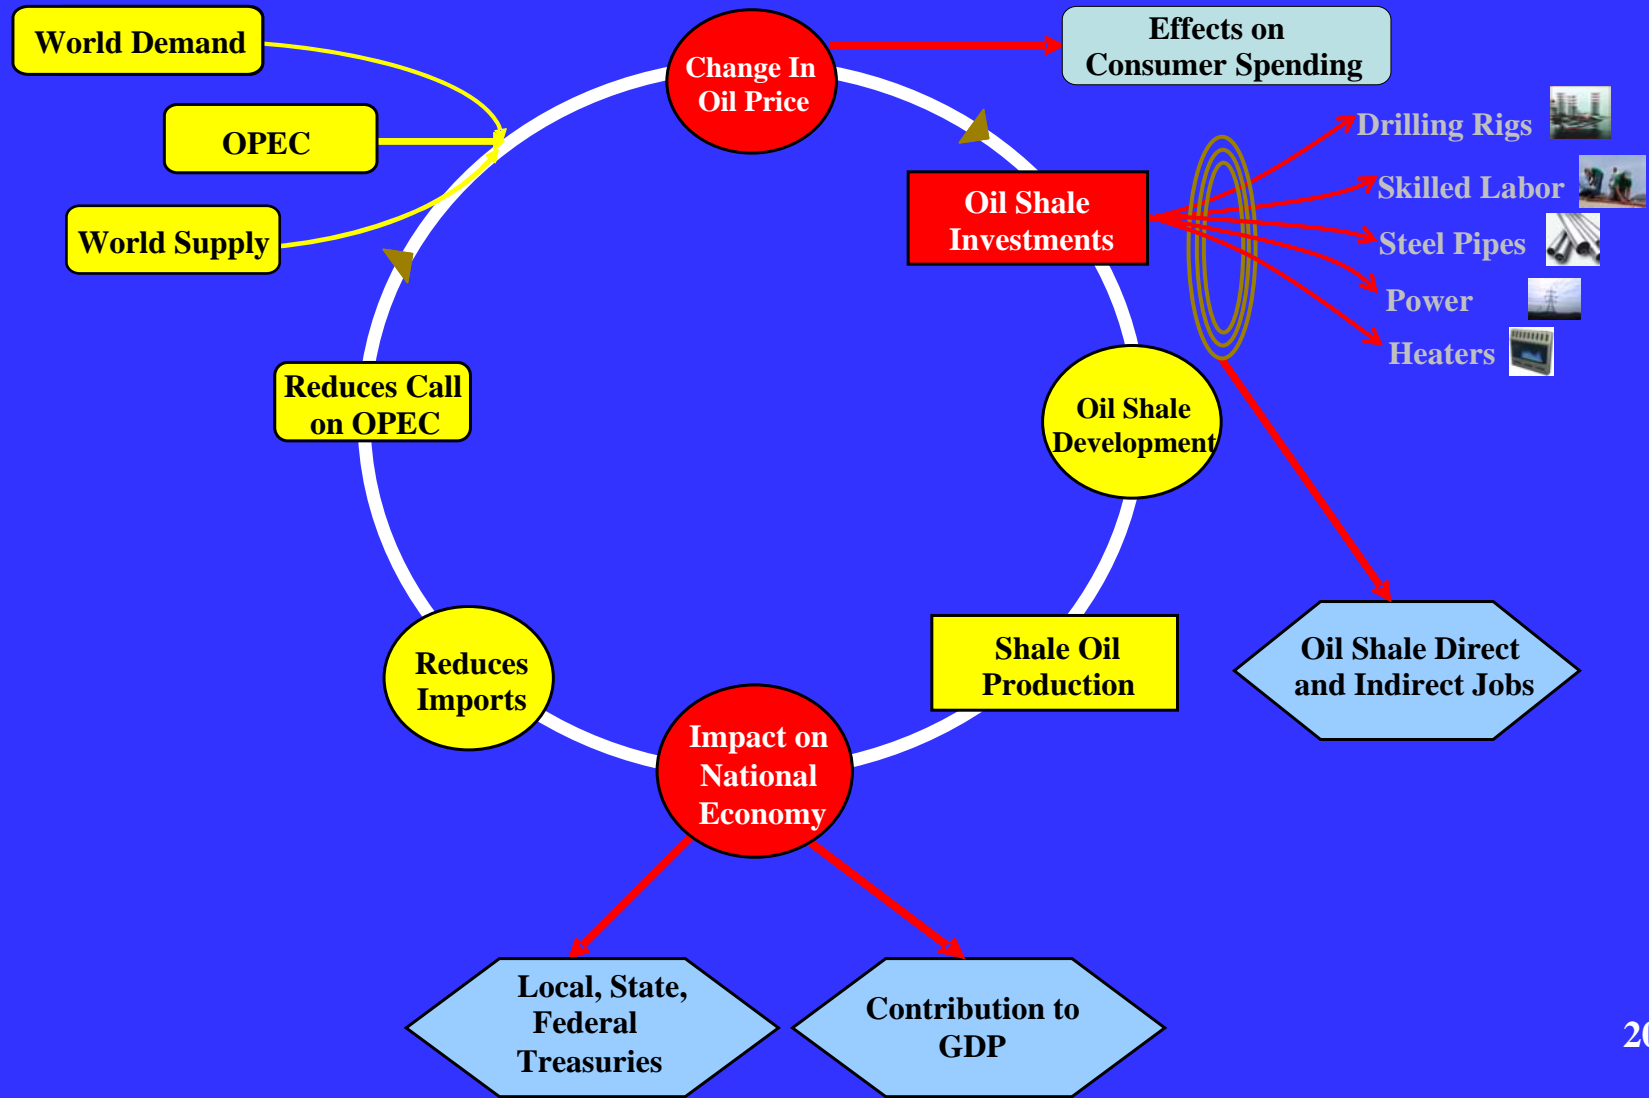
World Demand

OPEC

World Supply

Change In Oil Price

Effects on Consumer Spending

Drilling Rigs

Skilled Labor

Steel Pipes

Power

Heaters

Oil Shale Investments

Oil Shale Development

Reduces Call on OPEC

Reduces Imports

Impact on National Economy

Shale Oil Production

Oil Shale Direct and Indirect Jobs

Local, State, Federal Treasuries

Contribution to GDP

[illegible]